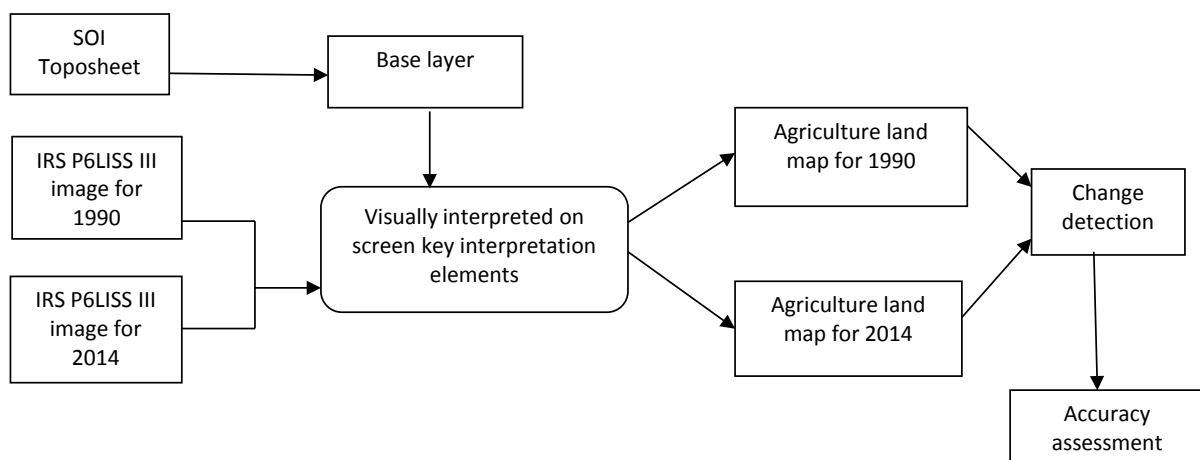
SOI Toposheet

Base layer

IRS P6LISS III image for 1990

IRS P6LISS III image for 2014

Visually interpreted on screen key interpretation elements

Agriculture land map for 1990

Agriculture land map for 2014

Change detection

Accuracy assessment